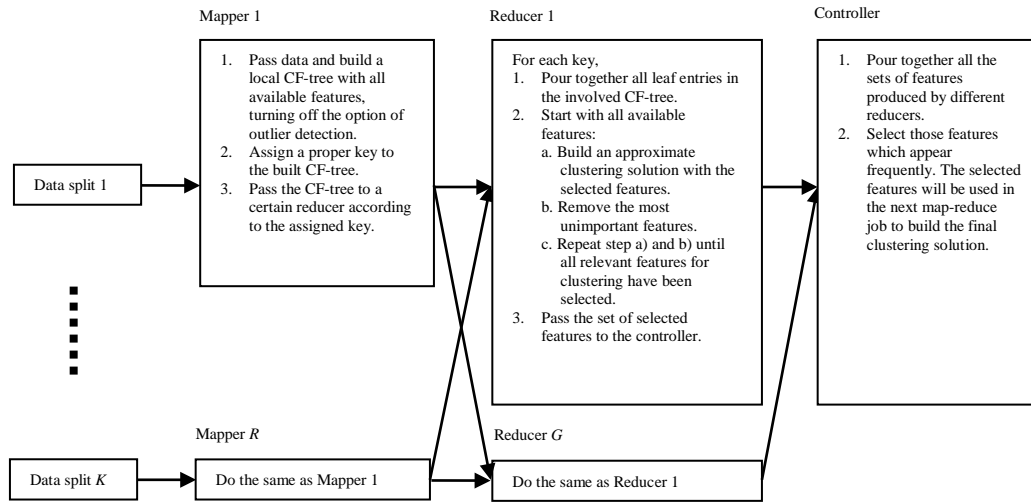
Mapper 1

1. Pass data and build a local CF-tree with all available features, turning off the option of outlier detection.
2. Assign a proper key to the built CF-tree.
3. Pass the CF-tree to a certain reducer according to the assigned key.

Reducer 1

For each key,
1. Pour together all leaf entries in the involved CF-tree.
2. Start with all available features:
a. Build an approximate clustering solution with the selected features.
b. Remove the most unimportant features.
c. Repeat step a) and b) until all relevant features for clustering have been selected.
3. Pass the set of selected features to the controller.

Controller

1. Pour together all the sets of features produced by different reducers.
2. Select those features which appear frequently. The selected features will be used in the next map-reduce job to build the final clustering solution.

Data split 1

Mapper *R*

Reducer *G*

Data split *K*

Do the same as Mapper 1

Do the same as Reducer 1